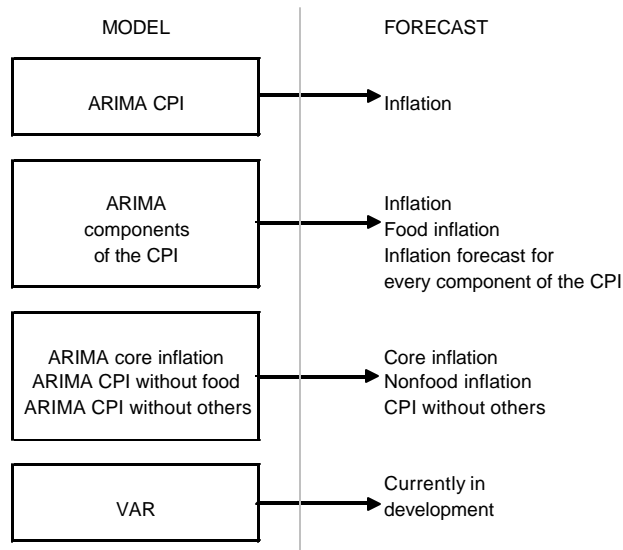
MODEL

FORECAST

ARIMA CPI

Inflation

ARIMA components of the CPI

Inflation
Food inflation
Inflation forecast for every component of the CPI

ARIMA core inflation
ARIMA CPI without food
ARIMA CPI without others

Core inflation
Nonfood inflation
CPI without others

VAR

Currently in development